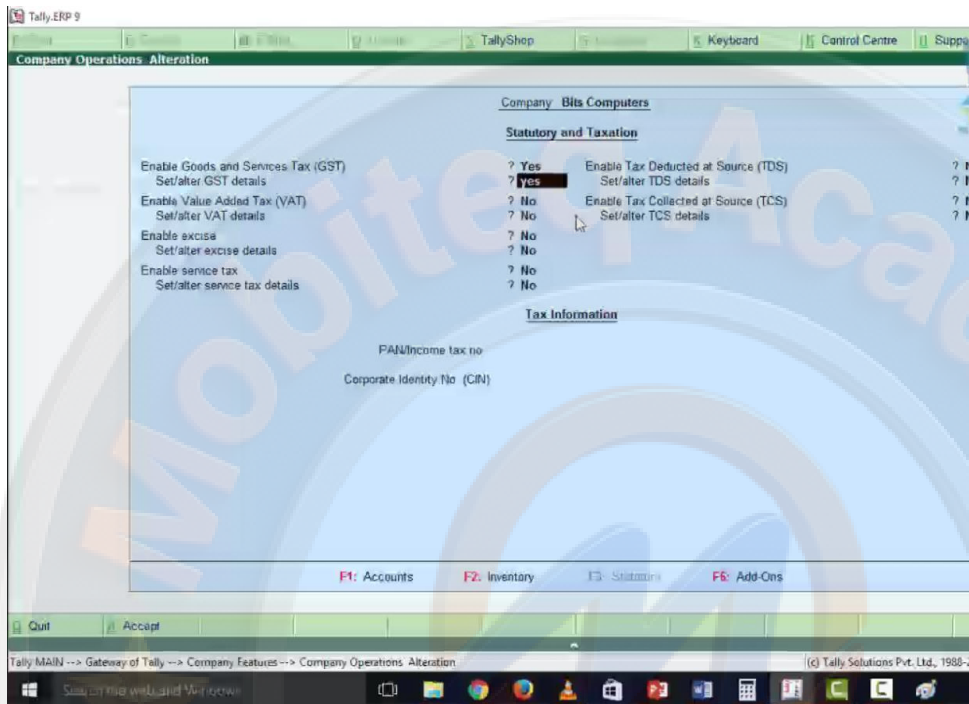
Tally.ERP 9

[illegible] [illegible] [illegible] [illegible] TallyShop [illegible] K: Keyboard K: Control Centre H: Supp

Company Operations Alteration

Company Bits Computers

Statutory and Taxation

Enable Goods and Services Tax (GST) ? Yes
Set/alter GST details ? yes
Enable Value Added Tax (VAT) ? No
Set/alter VAT details ? No
Enable excise ? No
Set/alter excise details ? No
Enable service tax ? No
Set/alter service tax details ? No

Enable Tax Deducted at Source (TDS) ? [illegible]
Set/alter TDS details ? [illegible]
Enable Tax Collected at Source (TCS) ? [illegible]
Set/alter TCS details ? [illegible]

Tax Information

PAN/Income tax no

Corporate Identity No (CIN)

F1: Accounts F2: Inventory F3: Statutory F6: Add-Ons

Q: Quit A: Accept

Tally MAIN --> Gateway of Tally --> Company Features --> Company Operations Alteration

(c) Tally Solutions Pvt. Ltd., 1988-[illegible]

Search the web and Windows

Mobitek Acad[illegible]